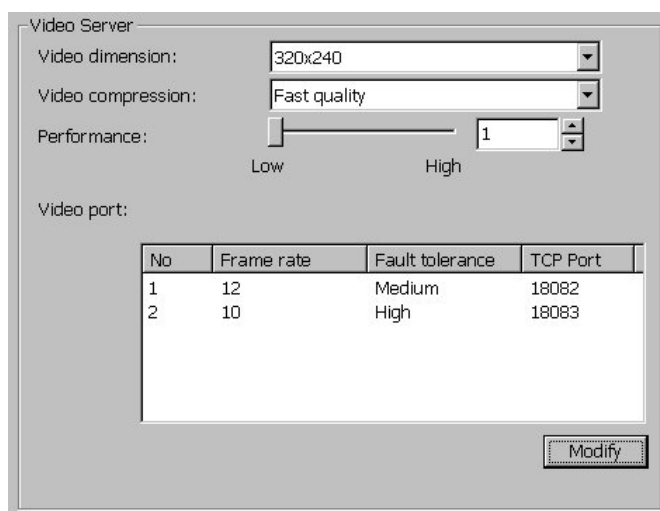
Video Server

Video dimension: 320x240

Video compression: Fast quality

Performance: 1

Low High

Video port:

| No | Frame rate | Fault tolerance | TCP Port |
|---|---|---|---|
| 1 | 12 | Medium | 18082 |
| 2 | 10 | High | 18083 |

Modify